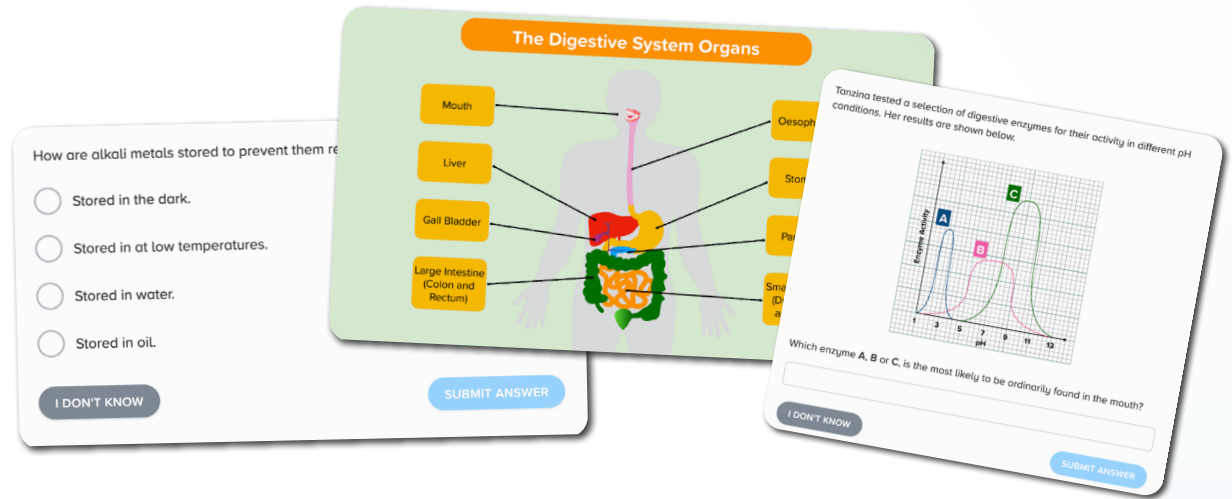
How are alkali metals stored to prevent them re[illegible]

Stored in the dark.

Stored in at low temperatures.

Stored in water.

Stored in oil.

I DON'T KNOW

SUBMIT ANSWER

The Digestive System Organs

Mouth

Liver

Gall Bladder

Large Intestine (Colon and Rectum)

Oesoph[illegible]

Stom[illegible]

Pa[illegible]

Sma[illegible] (D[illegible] a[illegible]

Tanzina tested a selection of digestive enzymes for their activity in different pH conditions. Her results are shown below.

Enzyme Activity

A

B

C

1 3 5 7 9 11 13

pH

Which enzyme **A**, **B** or **C**, is the most likely to be ordinarily found in the mouth?

I DON'T KNOW

SUBMIT ANSWER